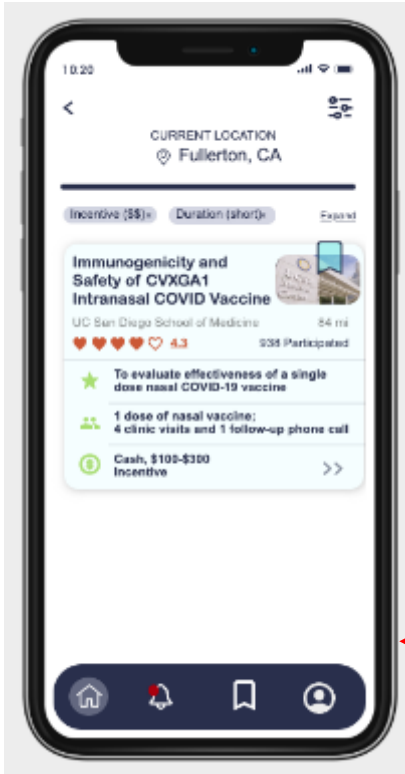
10:20

<

CURRENT LOCATION
Fullerton, CA

Incentive ($$)× Duration (short)× Expand

Immunogenicity and Safety of CVXGA1 Intranasal COVID Vaccine

UC San Diego School of Medicine 84 mi
4.3 938 Participated

To evaluate effectiveness of a single dose nasal COVID-19 vaccine

1 dose of nasal vaccine: 4 clinic visits and 1 follow-up phone call

Cash, $100-$300 Incentive >>